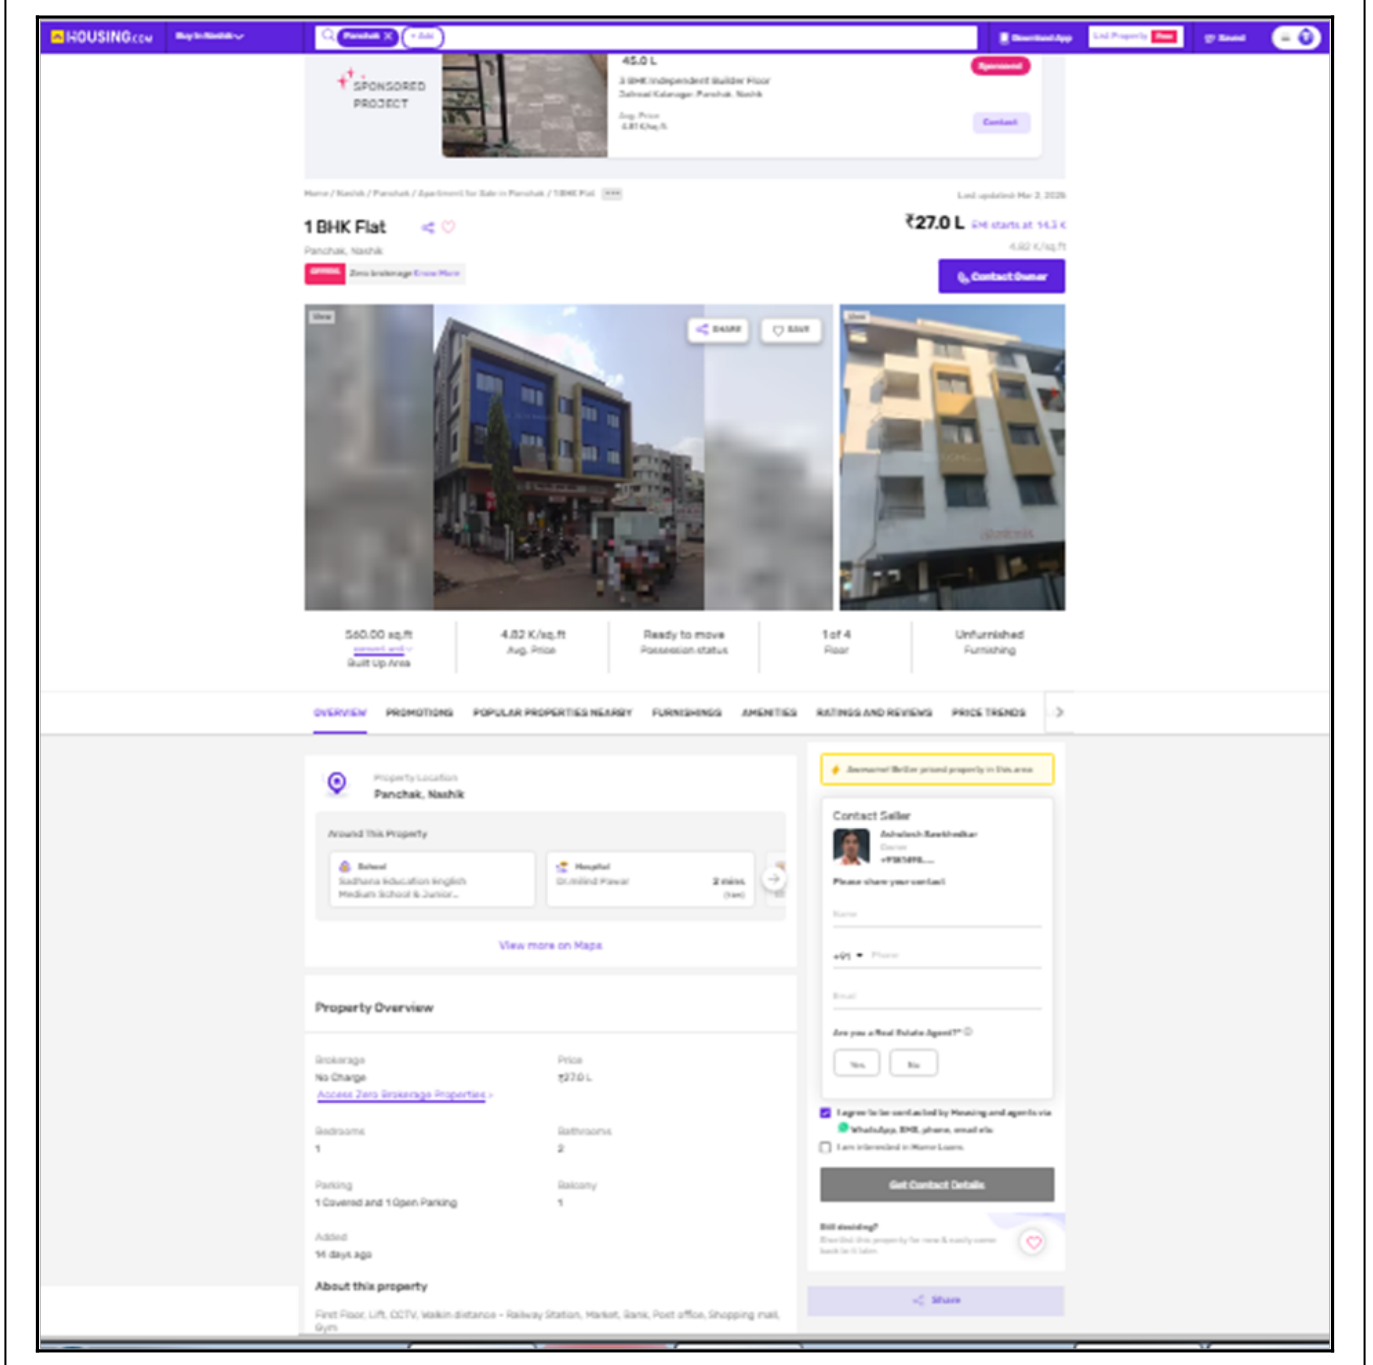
HOUSING.com Buy in Nashik Panchak + Add Download App List Property Free Saved

SPONSORED PROJECT

45.0 L
3 BHK Independent Builder Floor
Dahiwal Kalanagar, Panchak, Nashik
Avg. Price
4.81 K/sq.ft
Sponsored
Contact

Home / Nashik / Panchak / Apartment for Sale in Panchak / 1BHK Flat ...

Last updated: Mar 2, 2026

1 BHK Flat
Panchak, Nashik
OFFERS Zero brokerage Know More

₹27.0 L EMI starts at 14.3 K
4.82 K/sq.ft
Contact Owner

View SHARE SAVE View

560.00 sq.ft
Built Up Area

4.82 K/sq.ft
Avg. Price

Ready to move
Possession status

1 of 4
Floor

Unfurnished
Furnishing

OVERVIEW PROMOTIONS POPULAR PROPERTIES NEARBY FURNISHINGS AMENITIES RATINGS AND REVIEWS PRICE TRENDS

Property Location
Panchak, Nashik

Around This Property
School
Sadhana Education English Medium School & Junior...
Hospital
Dr. Milind Pawar 2 mins (car)

View more on Maps

Property Overview

Brokerage
No Charge
Access Zero Brokerage Properties

Price
₹27.0 L

Bedrooms
1

Bathrooms
2

Parking
1 Covered and 1 Open Parking

Balcony
1

Added
14 days ago

About this property
First Floor, Lift, CCTV, walkin distance - Railway Station, Market, Bank, Post office, Shopping mall, Gym

Awesome! Better priced property in this area

Contact Seller
Ashutosh Ravikhedkar
Owner
+9198989...
Please share your contact
Name
+91 Phone
Email
Are you a Real Estate Agent?
Yes No
I agree to be contacted by Housing and agents via WhatsApp, SMS, phone, email etc
I am interested in Home Loans
Get Contact Details

Still deciding?
Shortlist this property for now & easily come back to it later.

Share